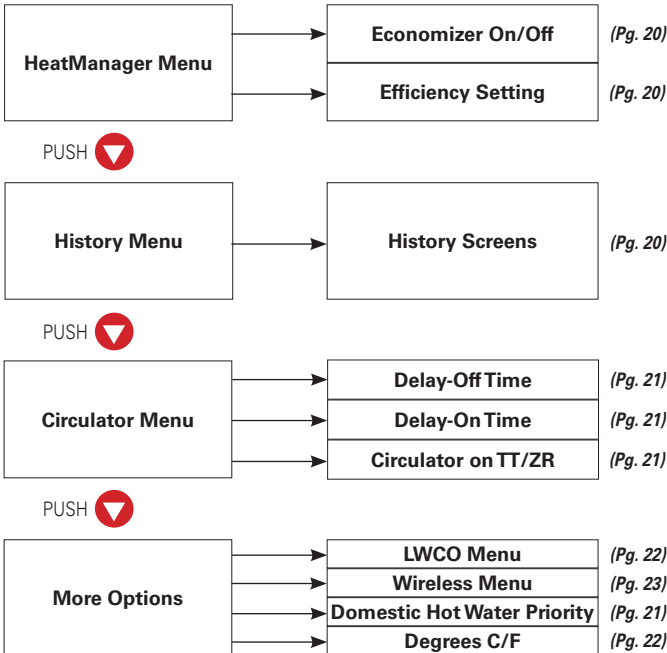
HeatManager Menu

Economizer On/Off (Pg. 20)

Efficiency Setting (Pg. 20)

PUSH

History Menu

History Screens (Pg. 20)

PUSH

Circulator Menu

Delay-Off Time (Pg. 21)

Delay-On Time (Pg. 21)

Circulator on TT/ZR (Pg. 21)

PUSH

More Options

LWCO Menu (Pg. 22)

Wireless Menu (Pg. 23)

Domestic Hot Water Priority (Pg. 21)

Degrees C/F (Pg. 22)